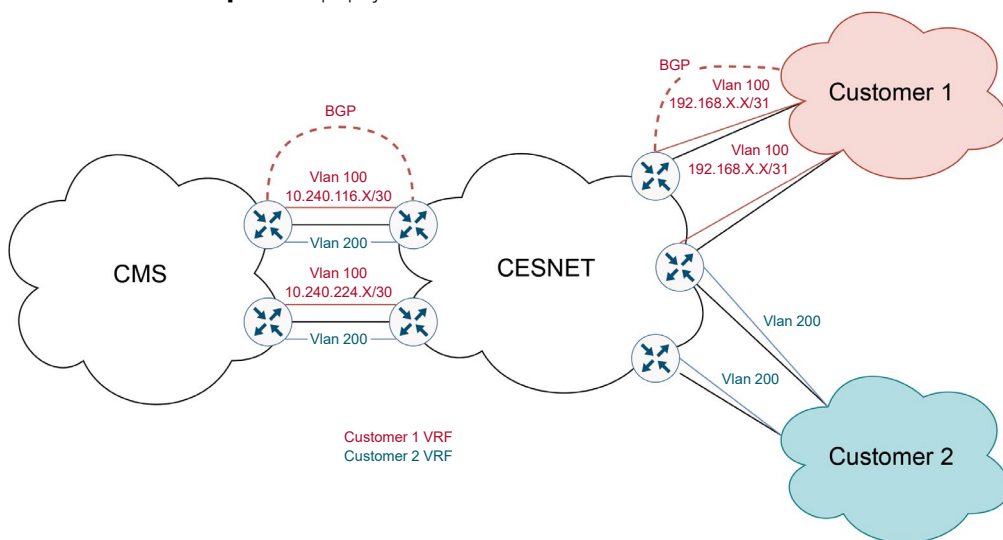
BGP

Vlan 100
10.240.116.X/30

Vlan 200

Vlan 100
10.240.224.X/30

Vlan 200

CMS

CESNET

BGP

Vlan 100
192.168.X.X/31

Vlan 100
192.168.X.X/31

Customer 1

Vlan 200

Vlan 200

Customer 2

Customer 1 VRF
Customer 2 VRF